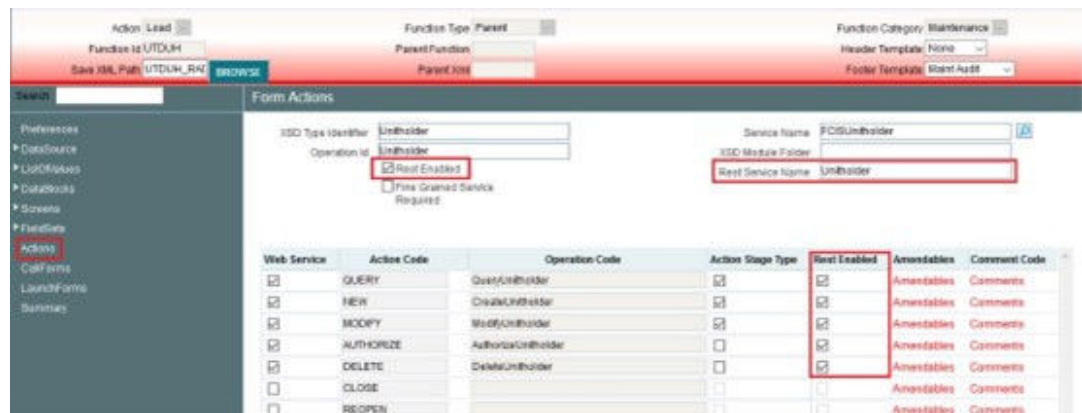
Action Load
Function Id UTDUH
Save XML Path UTDUH_RAD BROWSE
Function Type Parent
Parent Function
Parent Xml
Function Category Maintenance
Header Template None
Footer Template Maint Audit

Search

Preferences
DataSource
ListOfValues
DataBlocks
Screens
FieldSets
Actions
CallForms
LaunchForms
Summary

Form Actions

XSD Type Identifier Unitholder
Operation Id Unitholder
Rest Enabled
Fine Grained Service Required
Service Name FCISUnitholder
XSD Module Folder
Rest Service Name Unitholder

| Web Service | Action Code | Operation Code | Action Stage Type | Rest Enabled | Amendables | Comment Code |
|---|---|---|---|---|---|---|
| ☑ | QUERY | QueryUnitholder | ☑ | ☑ | Amendables | Comments |
| ☑ | NEW | CreateUnitholder | ☑ | ☑ | Amendables | Comments |
| ☑ | MODIFY | ModifyUnitholder | ☑ | ☑ | Amendables | Comments |
| ☑ | AUTHORIZE | AuthorizeUnitholder | ☐ | ☑ | Amendables | Comments |
| ☑ | DELETE | DeleteUnitholder | ☐ | ☑ | Amendables | Comments |
| ☐ | CLOSE | | | ☐ | Amendables | Comments |
| ☐ | REOPEN | | | ☐ | Amendables | Comments |